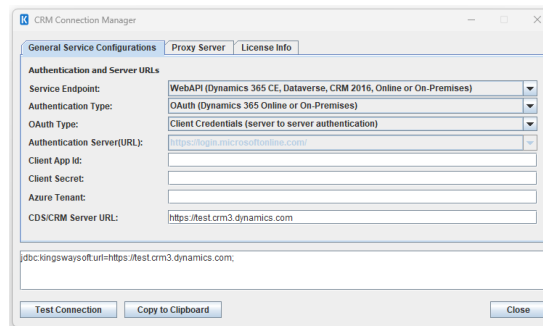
CRM Connection Manager

General Service Configurations | Proxy Server | License Info

Authentication and Server URLs

Service Endpoint: WebAPI (Dynamics 365 CE, Dataverse, CRM 2016, Online or On-Premises)

Authentication Type: OAuth (Dynamics 365 Online or On-Premises)

OAuth Type: Client Credentials (server to server authentication)

Authentication Server(URL): https://login.microsoftonline.com/

Client App Id:

Client Secret:

Azure Tenant:

CDS/CRM Server URL: https://test.crm3.dynamics.com

jdbc:kingswaysoft:url=https://test.crm3.dynamics.com;

Test Connection | Copy to Clipboard | Close